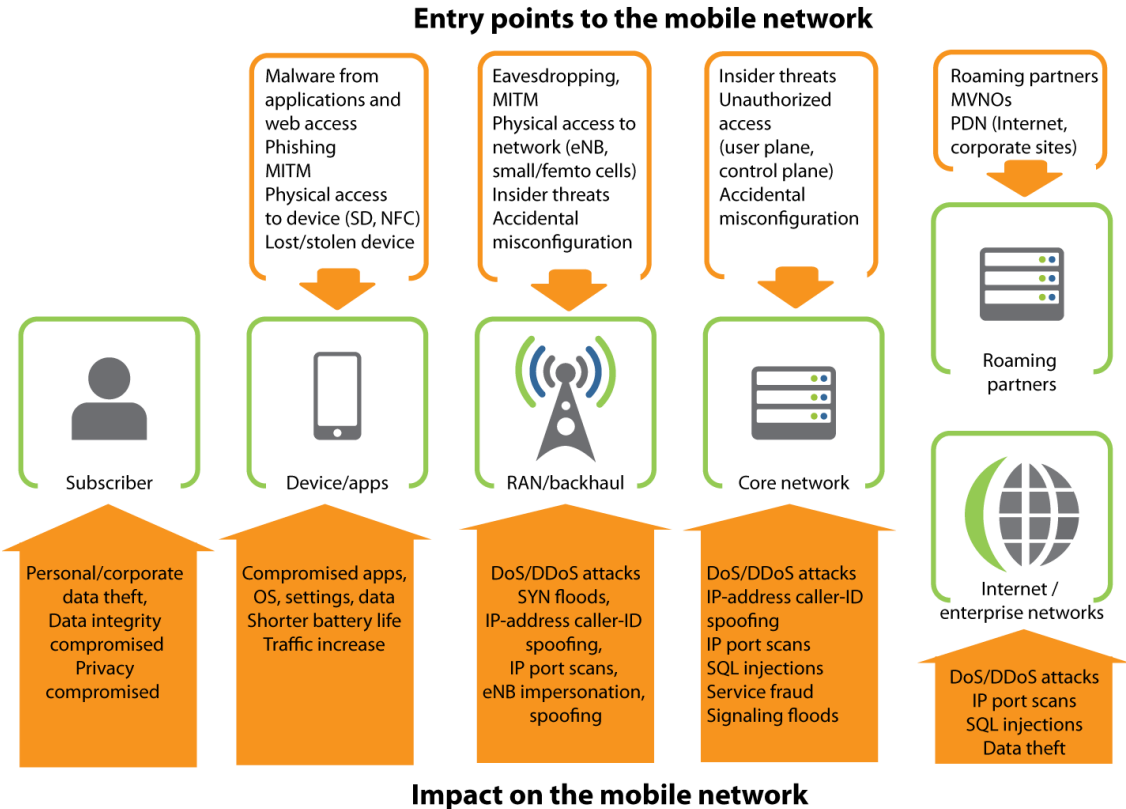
Entry points to the mobile network

Malware from applications and web access
Phishing
MITM
Physical access to device (SD, NFC)
Lost/stolen device

Eavesdropping, MITM
Physical access to network (eNB, small/femto cells)
Insider threats
Accidental misconfiguration

Insider threats
Unauthorized access (user plane, control plane)
Accidental misconfiguration

Roaming partners
MVNOs
PDN (Internet, corporate sites)

Subscriber

Device/apps

RAN/backhaul

Core network

Roaming partners

Internet / enterprise networks

Personal/corporate data theft,
Data integrity compromised
Privacy compromised

Compromised apps, OS, settings, data
Shorter battery life
Traffic increase

DoS/DDoS attacks
SYN floods,
IP-address caller-ID spoofing,
IP port scans,
eNB impersonation, spoofing

DoS/DDoS attacks
IP-address caller-ID spoofing
IP port scans
SQL injections
Service fraud
Signaling floods

DoS/DDoS attacks
IP port scans
SQL injections
Data theft

Impact on the mobile network